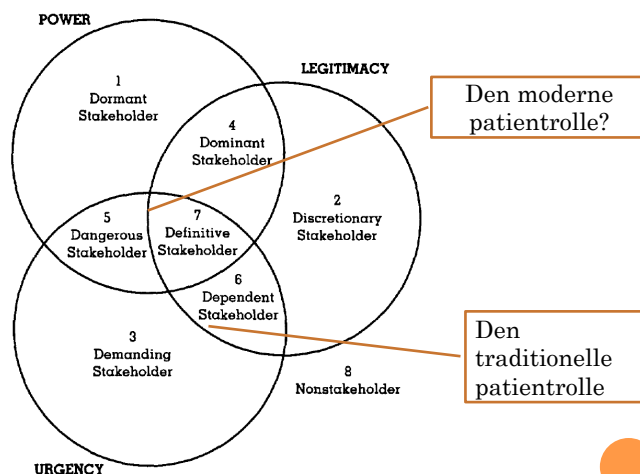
POWER

LEGITIMACY

1
Dormant
Stakeholder

4
Dominant
Stakeholder

2
Discretionary
Stakeholder

5
Dangerous
Stakeholder

7
Definitive
Stakeholder

6
Dependent
Stakeholder

3
Demanding
Stakeholder

8
Nonstakeholder

URGENCY

Den moderne patientrolle?

Den traditionelle patientrolle